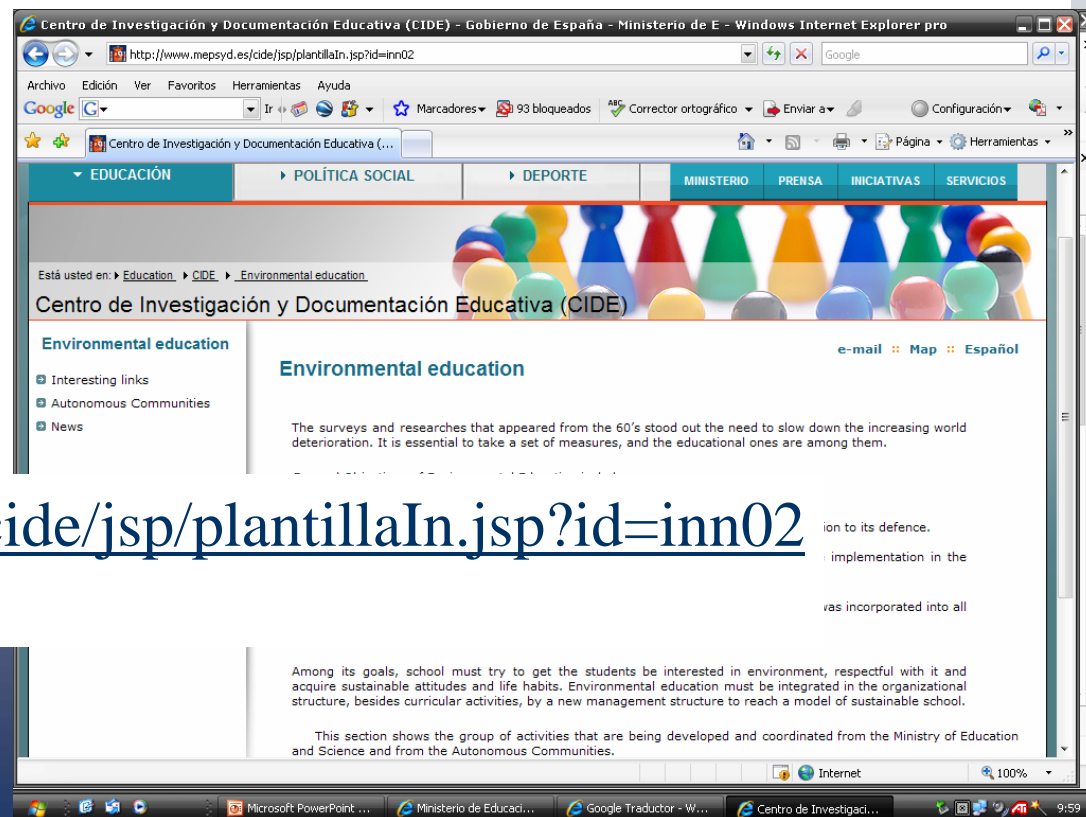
Centro de Investigación y Documentación Educativa (CIDE) - Gobierno de España - Ministerio de E - Windows Internet Explorer pro

http://www.mepsyd.es/cide/jsp/plantillaIn.jsp?id=inn02

Google

Archivo Edición Ver Favoritos Herramientas Ayuda

Google G Ir Marcadores 93 bloqueados Corrector ortográfico Enviar a Configuración

Centro de Investigación y Documentación Educativa (...

Página Herramientas

EDUCACIÓN POLÍTICA SOCIAL DEPORTE MINISTERIO PRENSA INICIATIVAS SERVICIOS

Está usted en: Education CIDE Environmental education

Centro de Investigación y Documentación Educativa (CIDE)

Environmental education

Interesting links
Autonomous Communities
News

e-mail :: Map :: Español

Environmental education

The surveys and researches that appeared from the 60's stood out the need to slow down the increasing world deterioration. It is essential to take a set of measures, and the educational ones are among them.

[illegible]

cide/jsp/plantillaIn.jsp?id=inn02

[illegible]ion to its defence.

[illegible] implementation in the

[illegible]vas incorporated into all

Among its goals, school must try to get the students be interested in environment, respectful with it and acquire sustainable attitudes and life habits. Environmental education must be integrated in the organizational structure, besides curricular activities, by a new management structure to reach a model of sustainable school.

This section shows the group of activities that are being developed and coordinated from the Ministry of Education and Science and from the Autonomous Communities.

Internet 100%

Microsoft PowerPoint ... Ministerio de Educaci... Google Traductor - W... Centro de Investigaci... 9:59